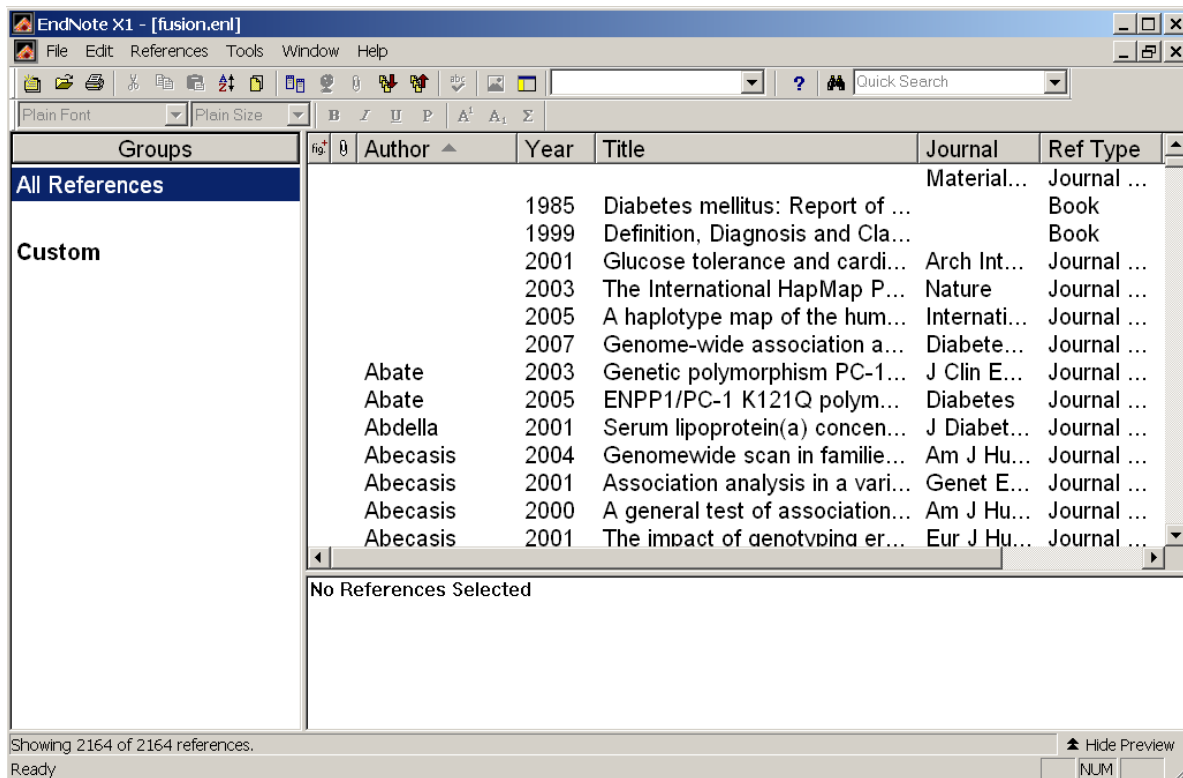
EndNote X1 - [fusion.enl]

File Edit References Tools Window Help

Quick Search

Plain Font Plain Size B I U P $A^1$ $A_1$ Σ

Groups

All References

Custom

| fig. | | Author | Year | Title | Journal | Ref Type |
|---|---|---|---|---|---|---|
| | | | | | Material... | Journal ... |
| | | | 1985 | Diabetes mellitus: Report of ... | | Book |
| | | | 1999 | Definition, Diagnosis and Cla... | | Book |
| | | | 2001 | Glucose tolerance and cardi... | Arch Int... | Journal ... |
| | | | 2003 | The International HapMap P... | Nature | Journal ... |
| | | | 2005 | A haplotype map of the hum... | Internati... | Journal ... |
| | | | 2007 | Genome-wide association a... | Diabete... | Journal ... |
| | | Abate | 2003 | Genetic polymorphism PC-1... | J Clin E... | Journal ... |
| | | Abate | 2005 | ENPP1/PC-1 K121Q polym... | Diabetes | Journal ... |
| | | Abdella | 2001 | Serum lipoprotein(a) concen... | J Diabet... | Journal ... |
| | | Abecasis | 2004 | Genomewide scan in familie... | Am J Hu... | Journal ... |
| | | Abecasis | 2001 | Association analysis in a vari... | Genet E... | Journal ... |
| | | Abecasis | 2000 | A general test of association... | Am J Hu... | Journal ... |
| | | Abecasis | 2001 | The impact of genotyping er... | Eur J Hu... | Journal ... |

No References Selected

Showing 2164 of 2164 references.

Hide Preview

Ready

NUM